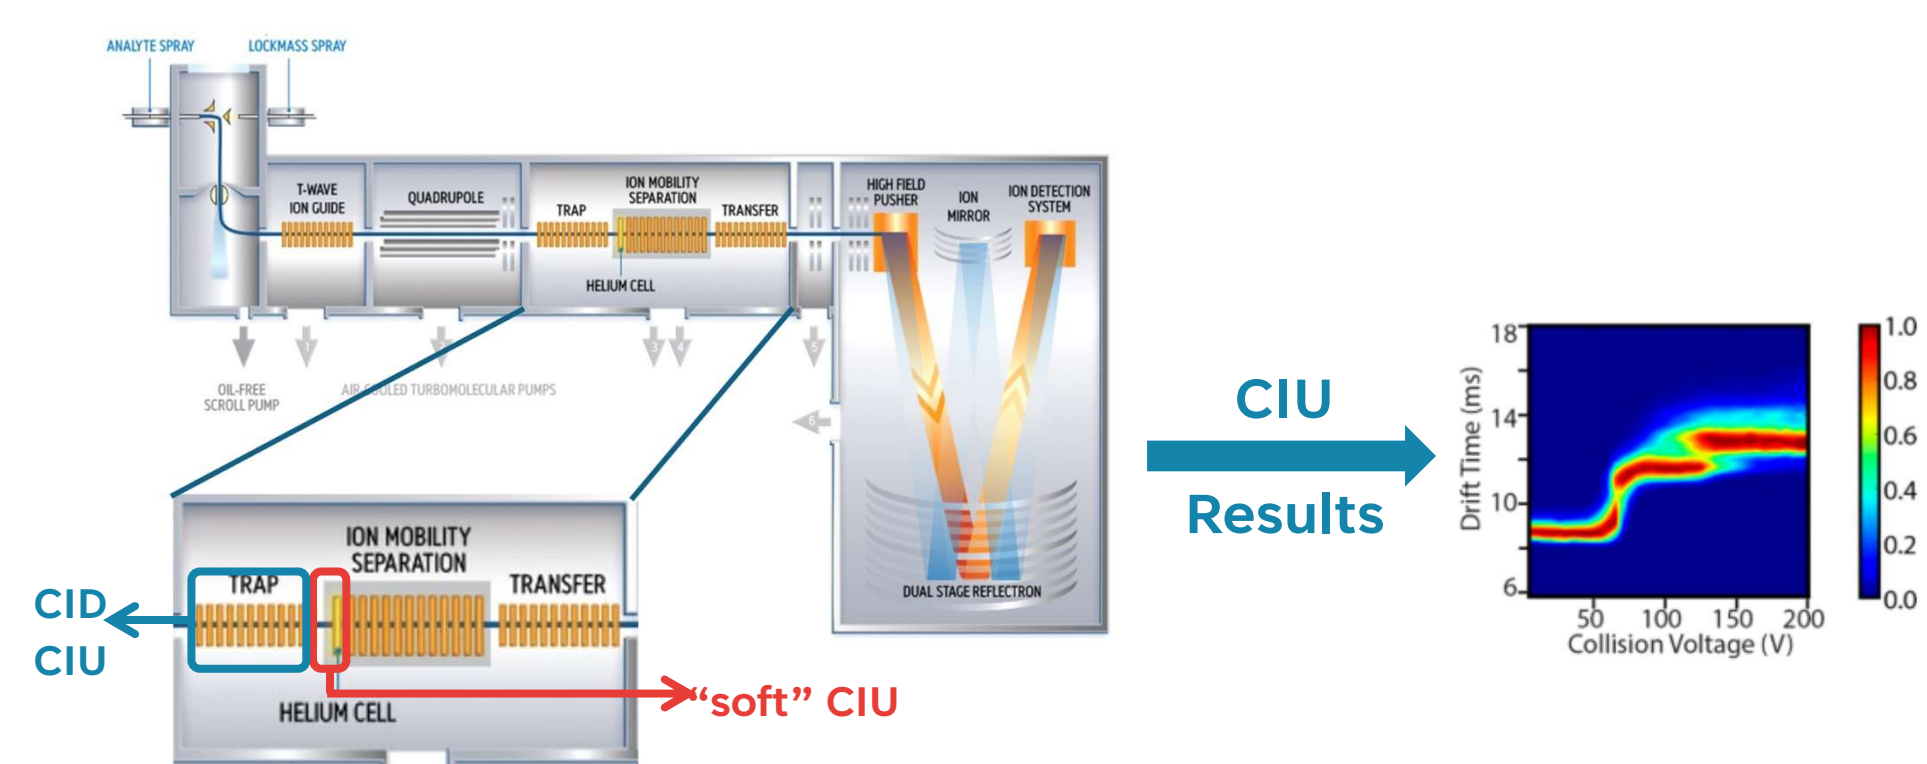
ANALYTE SPRAY
LOCKMASS SPRAY

T-WAVE ION GUIDE
QUADRUPOLE
TRAP
ION MOBILITY SEPARATION
TRANSFER
HELIUM CELL
HIGH FIELD PUSHER
ION MIRROR
ION DETECTION SYSTEM

OIL-FREE SCROLL PUMP
AIR-COOLED TURBOMOLECULAR PUMPS

DUAL STAGE REFLECTRON

ION MOBILITY SEPARATION
TRAP
TRANSFER
HELIUM CELL

CID
CIU

"soft" CIU

CIU
Results

Drift Time (ms)
18
14
10
6
50
100
150
200
Collision Voltage (V)
1.0
0.8
0.6
0.4
0.2
0.0